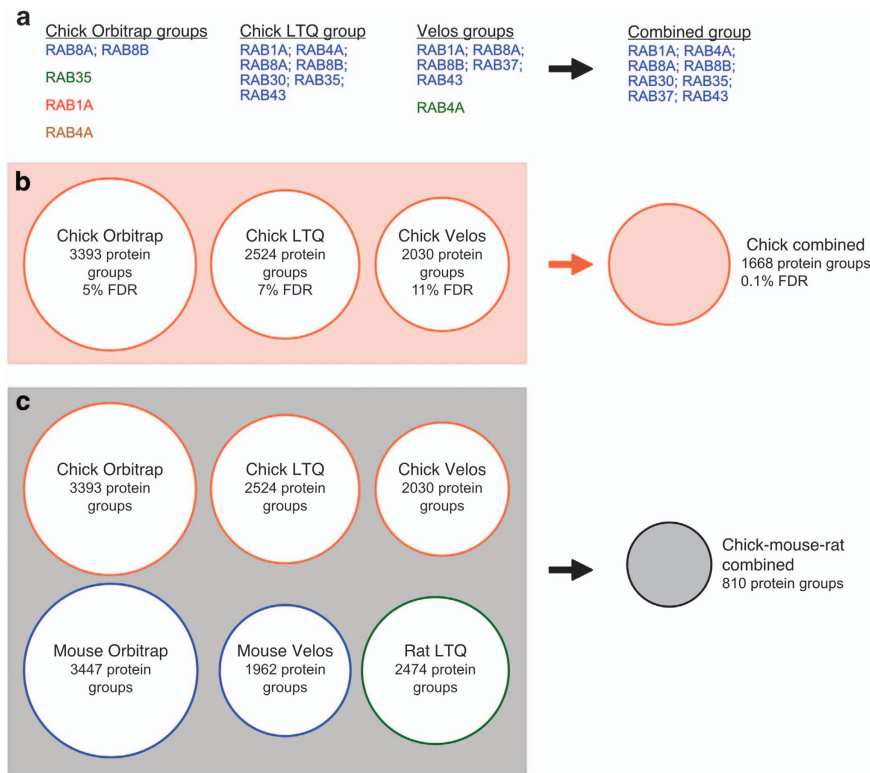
a

Chick Orbitrap groups
RAB8A; RAB8B
RAB35
RAB1A
RAB4A

Chick LTQ group
RAB1A; RAB4A; RAB8A; RAB8B; RAB30; RAB35; RAB43

Velos groups
RAB1A; RAB8A; RAB8B; RAB37; RAB43
RAB4A

Combined group
RAB1A; RAB4A; RAB8A; RAB8B; RAB30; RAB35; RAB37; RAB43

b

Chick Orbitrap
3393 protein groups
5% FDR

Chick LTQ
2524 protein groups
7% FDR

Chick Velos
2030 protein groups
11% FDR

Chick combined
1668 protein groups
0.1% FDR

c

Chick Orbitrap
3393 protein groups

Chick LTQ
2524 protein groups

Chick Velos
2030 protein groups

Mouse Orbitrap
3447 protein groups

Mouse Velos
1962 protein groups

Rat LTQ
2474 protein groups

Chick-mouse-rat combined
810 protein groups